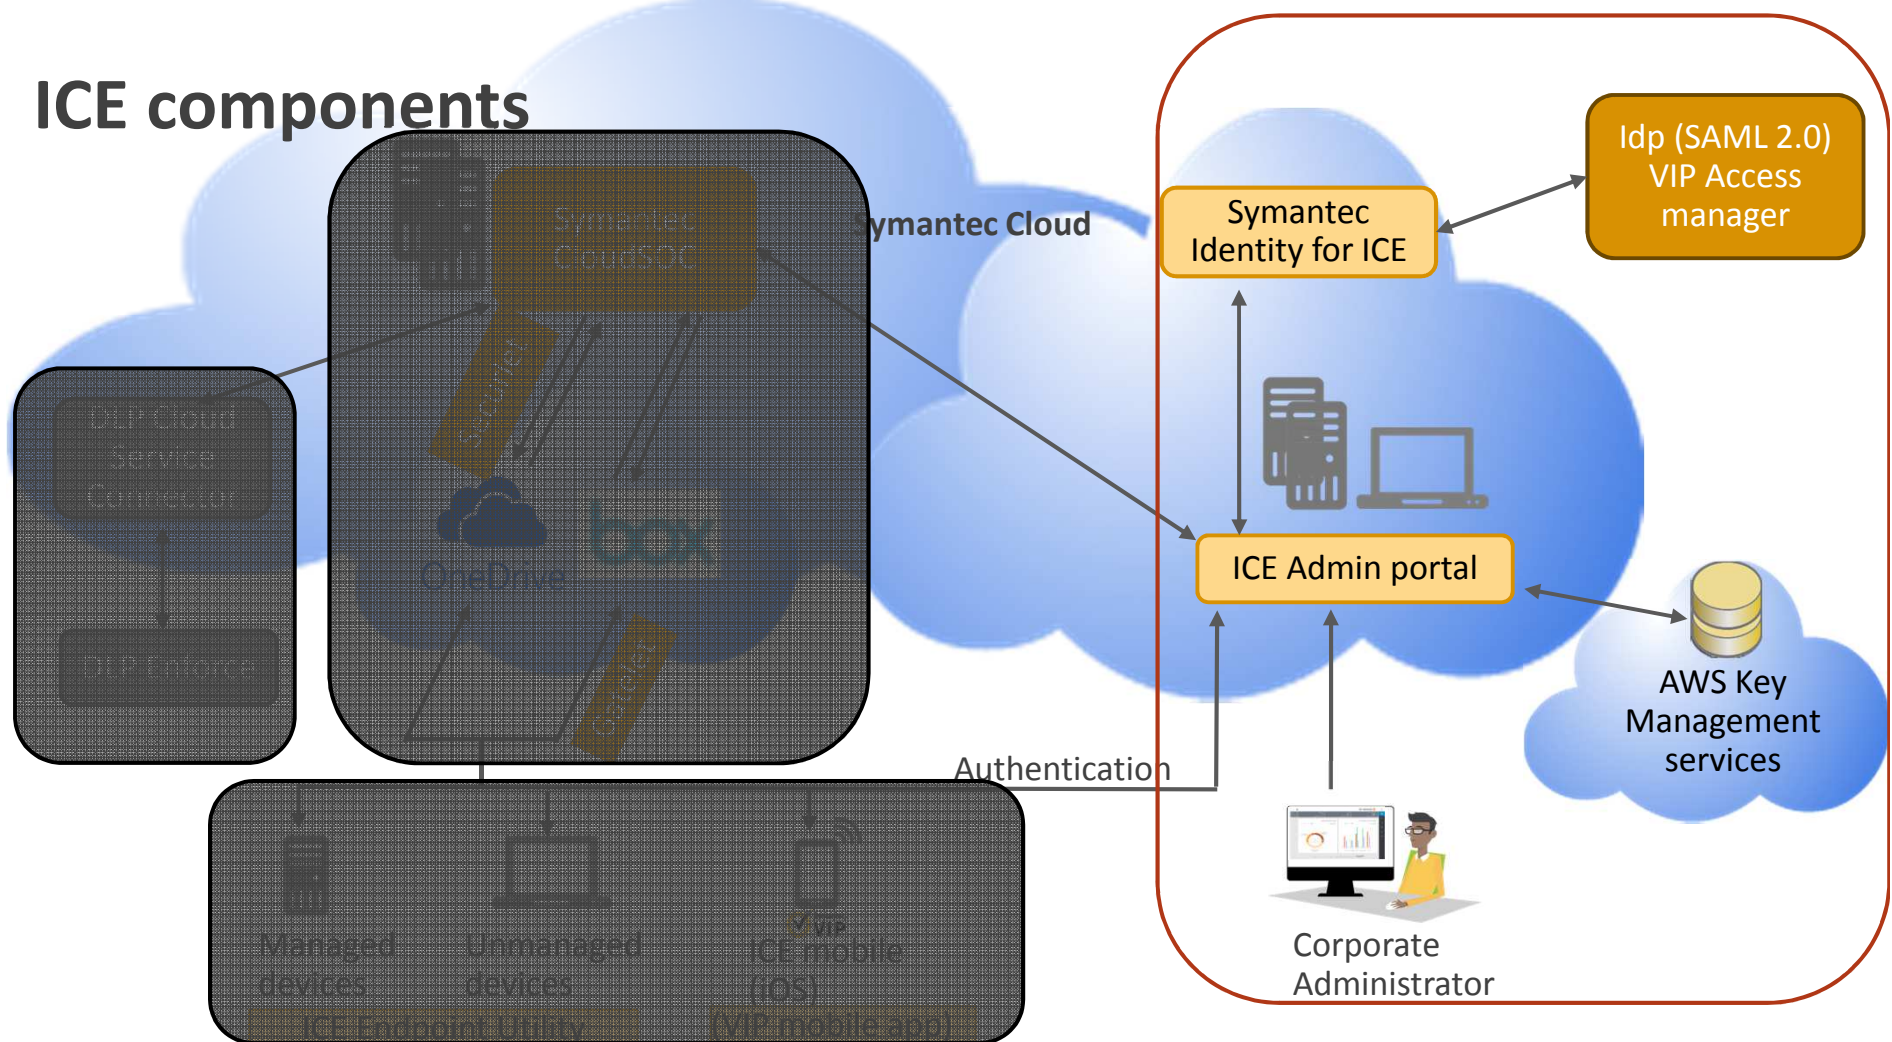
ICE components

Symantec CloudSOC

Symantec Cloud

DLP Cloud Service Connector

DLP Enforce

OneDrive

box

Symantec Identity for ICE

Idp (SAML 2.0) VIP Access manager

ICE Admin portal

AWS Key Management services

Authentication

Managed devices

Unmanaged devices

ICE Endpoint Utility

VIP

ICE mobile (iOS)

(VIP mobile app)

Corporate Administrator